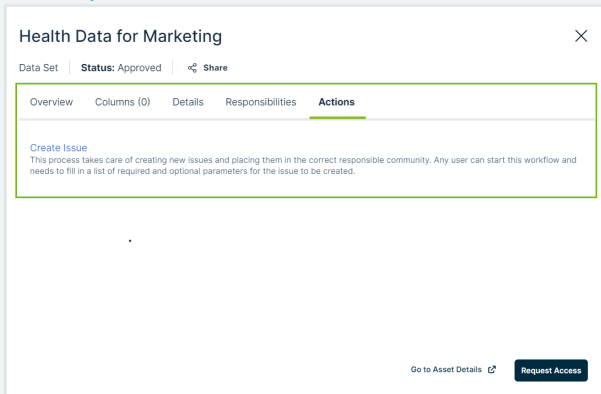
Health Data for Marketing

Data Set | Status: Approved | Share

Overview Columns (0) Details Responsibilities Actions

Create Issue
This process takes care of creating new issues and placing them in the correct responsible community. Any user can start this workflow and needs to fill in a list of required and optional parameters for the issue to be created.

Go to Asset Details Request Access